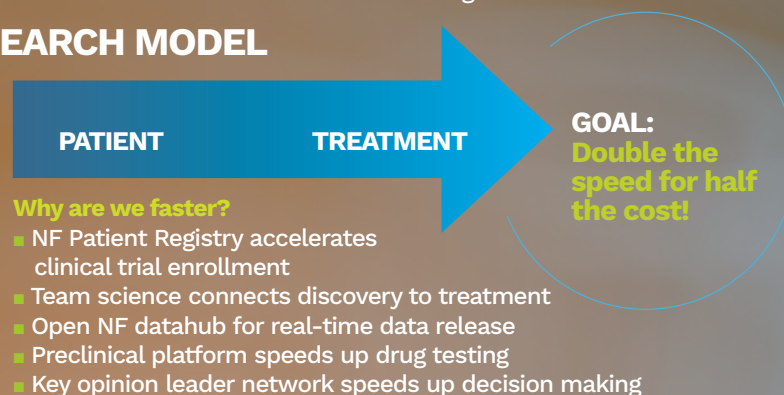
EARCH MODEL

PATIENT

TREATMENT

GOAL:
Double the speed for half the cost!

Why are we faster?
■ NF Patient Registry accelerates clinical trial enrollment
■ Team science connects discovery to treatment
■ Open NF datahub for real-time data release
■ Preclinical platform speeds up drug testing
■ Key opinion leader network speeds up decision making